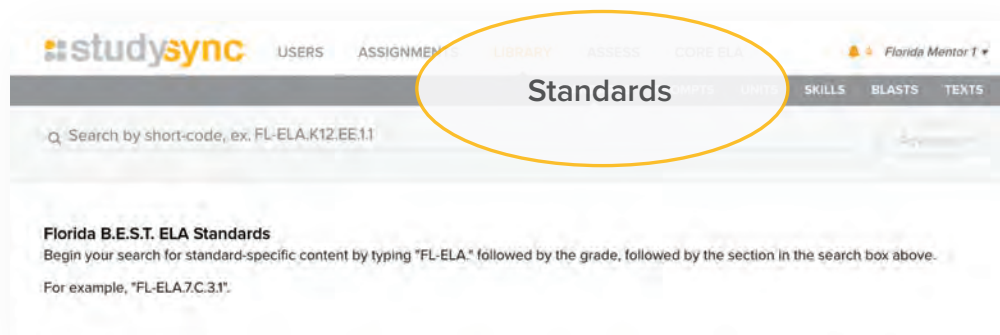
studysync USERS ASSIGNMENTS LIBRARY ASSESS CORE ELA

4 Florida Mentor 1

Standards

PROMPTS UNITS SKILLS BLASTS TEXTS

Search by short-code, ex. FL-ELA.K12.EE.1.1

Florida B.E.S.T. ELA Standards

Begin your search for standard-specific content by typing "FL-ELA." followed by the grade, followed by the section in the search box above.

For example, "FL-ELA.7.C.3.1".